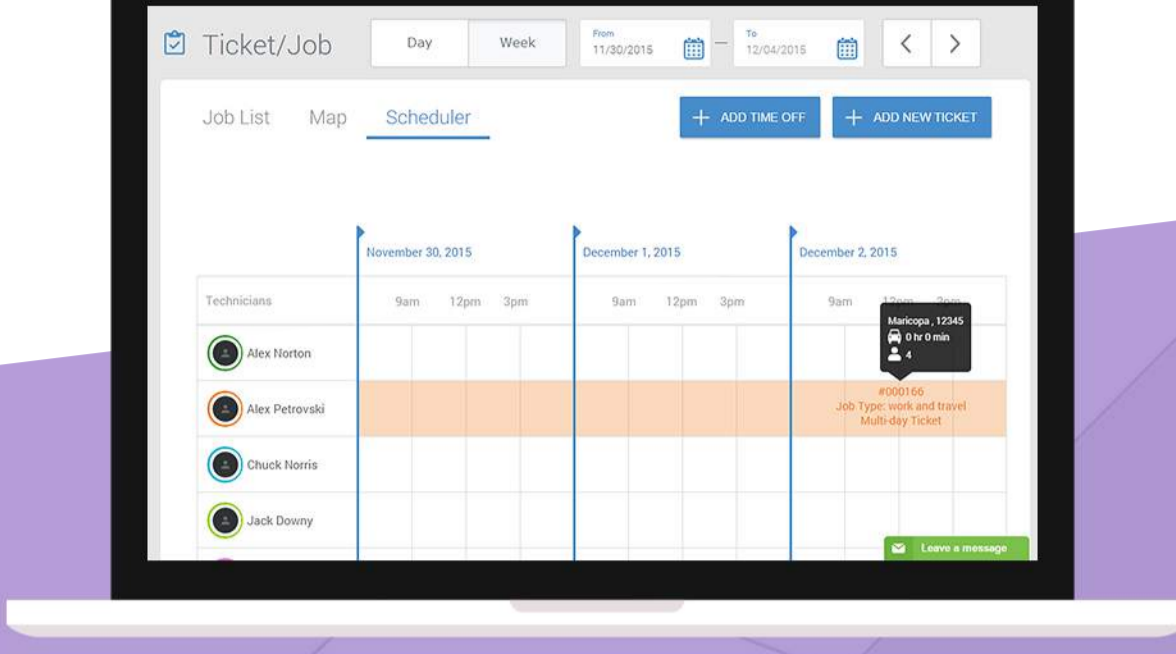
Ticket/Job

Day Week

From 11/30/2015 — To 12/04/2015

< >

Job List Map Scheduler

+ ADD TIME OFF + ADD NEW TICKET

November 30, 2015 December 1, 2015 December 2, 2015

| Technicians | 9am | 12pm | 3pm | 9am | 12pm | 3pm | 9am | 12pm | 3pm |
|---|---|---|---|---|---|---|---|---|---|
| Alex Norton | | | | | | | | | |
| Alex Petrovski | | | | | | | #000166 Job Type: work and travel Multi-day Ticket | | |
| Chuck Norris | | | | | | | | | |
| Jack Downy | | | | | | | | | |

Maricopa , 12345
0 hr 0 min
4

Leave a message